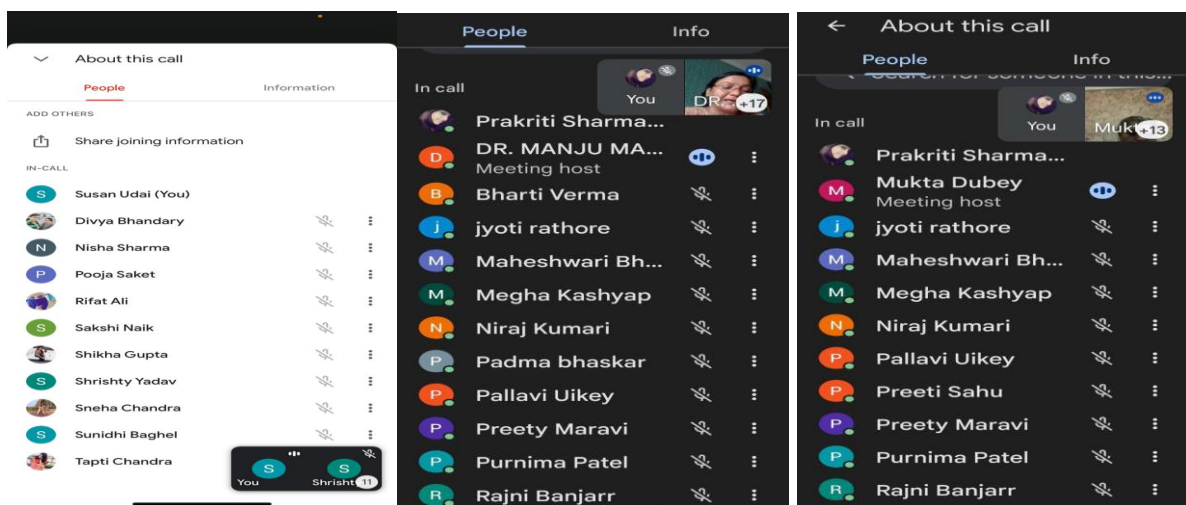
About this call

People

Information

ADD OTHERS

Share joining information

IN-CALL

S Susan Udai (You)

Divya Bhandary

N Nisha Sharma

P Pooja Saket

Rifat Ali

S Sakshi Naik

Shikha Gupta

S Shrishty Yadav

Sneha Chandra

S Sunidhi Baghel

Tapti Chandra

S You

S Shrisht 11

People

Info

In call

You

DR +17

Prakriti Sharma...

D DR. MANJU MA... Meeting host

B Bharti Verma

j jyoti rathore

M Maheshwari Bh...

M Megha Kashyap

N Niraj Kumari

P Padma bhaskar

P Pallavi Uikey

P Preety Maravi

P Purnima Patel

R Rajni Banjarr

About this call

People

Info

Search for someone in this...

In call

You

Mukt +13

Prakriti Sharma...

M Mukta Dubey Meeting host

j jyoti rathore

M Maheshwari Bh...

M Megha Kashyap

N Niraj Kumari

P Pallavi Uikey

P Preeti Sahu

P Preety Maravi

P Purnima Patel

R Rajni Banjarr